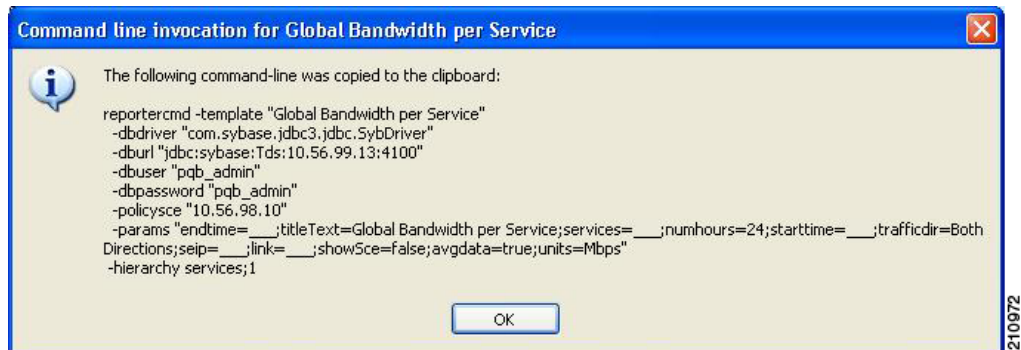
Command line invocation for Global Bandwidth per Service

The following command-line was copied to the clipboard:

reportercmd -template "Global Bandwidth per Service"
-dbdriver "com.sybase.jdbc3.jdbc.SybDriver"
-dburl "jdbc:sybase:Tds:10.56.99.13:4100"
-dbuser "pqb_admin"
-dbpassword "pqb_admin"
-policysce "10.56.98.10"
-params "endtime=___;titleText=Global Bandwidth per Service;services=___;numhours=24;starttime=___;trafficdir=Both Directions;seip=___;link=___;showSce=false;avgdata=true;units=Mbps"
-hierarchy services;1

OK

210972